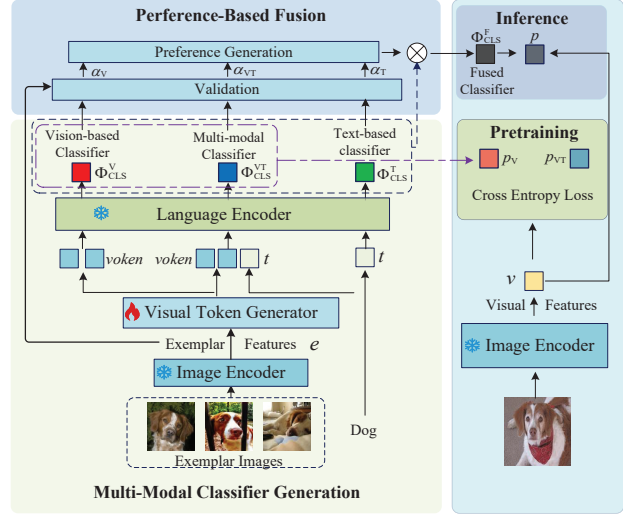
Perference-Based Fusion

Preference Generation

$\alpha_V$ $\alpha_{VT}$ $\alpha_T$

Validation

Vision-based Classifier $\Phi^V_{CLS}$

Multi-modal Classifier $\Phi^{VT}_{CLS}$

Text-based classifier $\Phi^T_{CLS}$

Language Encoder

voken voken $t$ $t$

Visual Token Generator

Exemplar Features $e$

Image Encoder

Exemplar Images

Dog

Multi-Modal Classifier Generation

Inference

$\Phi^F_{CLS}$ $p$

Fused Classifier

Pretraining

$p_V$ $p_{VT}$

Cross Entropy Loss

$v$

Visual Features

Image Encoder